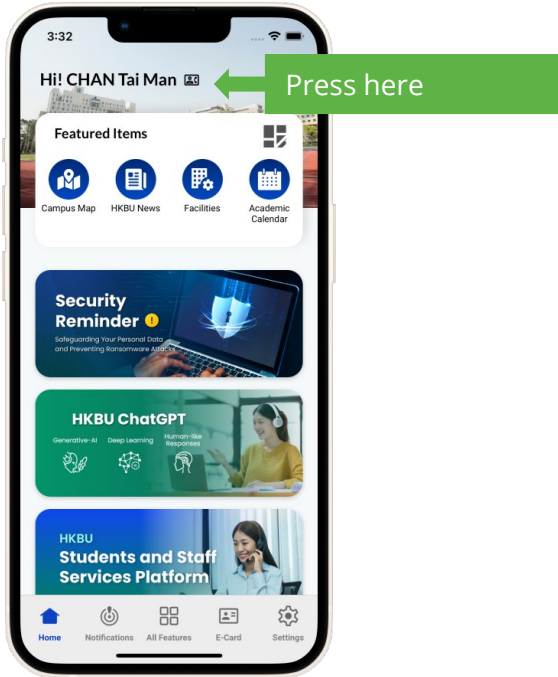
3:32

Hi! CHAN Tai Man

Press here

Featured Items

Campus Map
HKBU News
Facilities
Academic Calendar

Security Reminder !
Safeguarding Your Personal Data and Preventing Ransomware Attacks

HKBU ChatGPT
Generative-AI
Deep Learning
Human-like Responses

HKBU
Students and Staff Services Platform

Home
Notifications
All Features
E-Card
Settings